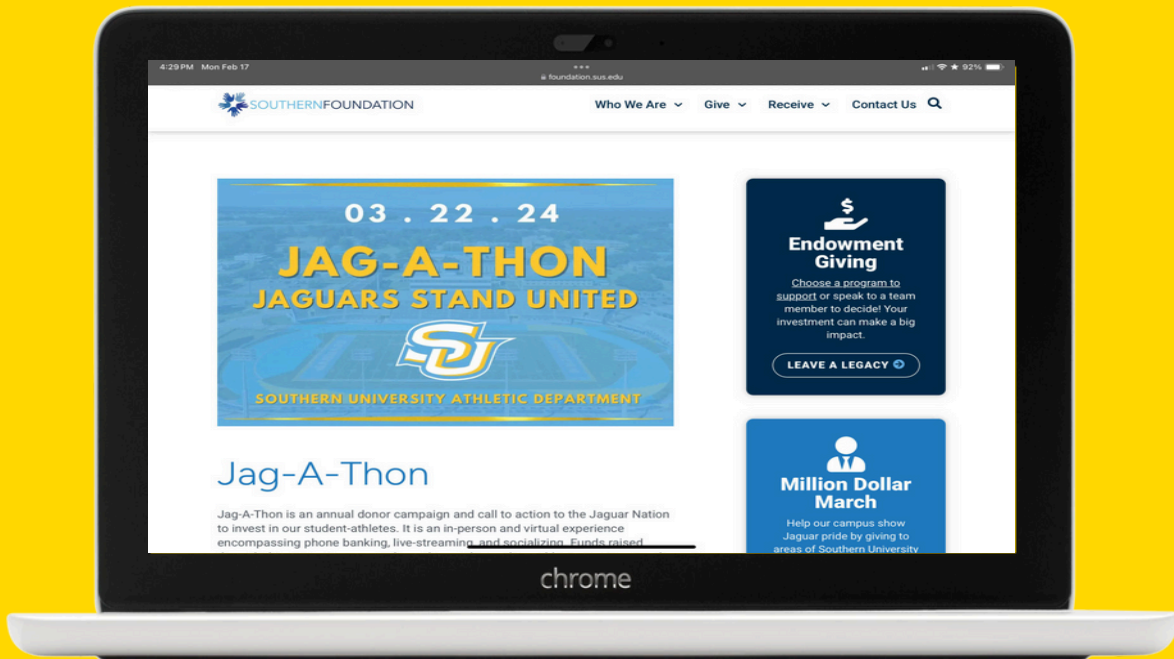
4:29 PM Mon Feb 17

foundation.sus.edu

92%

SOUTHERNFOUNDATION

Who We Are Give Receive Contact Us

03 . 22 . 24

JAG-A-THON

JAGUARS STAND UNITED

SU

SOUTHERN UNIVERSITY ATHLETIC DEPARTMENT

Jag-A-Thon

Jag-A-Thon is an annual donor campaign and call to action to the Jaguar Nation to invest in our student-athletes. It is an in-person and virtual experience encompassing phone banking, live-streaming, and socializing. Funds raised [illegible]

Endowment Giving

Choose a program to support or speak to a team member to decide! Your investment can make a big impact.

LEAVE A LEGACY

Million Dollar March

Help our campus show Jaguar pride by giving to areas of Southern University

chrome